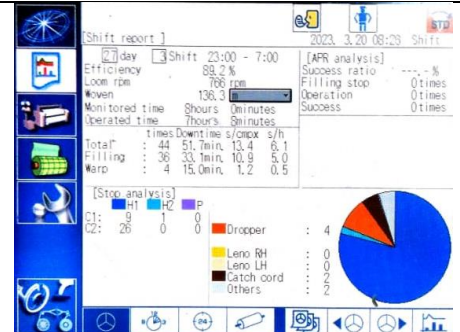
[Shift report ]

2023. 3.20 08:29 Shift

27 day 3 Shift 23:00 - 7:00

Efficiency 89.2 %
Loom rpm 766 rpm
Woven 136.3 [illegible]
Monitored time 8hours 0minutes
Operated time 7hours 8minutes

| | times | Downtime | s/cmpx | s/h |
|---|---|---|---|---|
| Total | : 44 | 51.7min. | 13.4 | 6.1 |
| Filling | : 36 | 33.1min. | 10.9 | 5.0 |
| Warp | : 4 | 15.0min. | 1.2 | 0.5 |

[APR analysis]
Success ratio ---.- %
Filling stop 0times
Operation 0times
Success 0times

[Stop analysis]
H1 H2 P
C1: 9 1 0
C2: 26 0 0

Dropper : 4

Leno RH : 0
Leno LH : 0
Catch cord : 2
Others : 2

STD

1 2